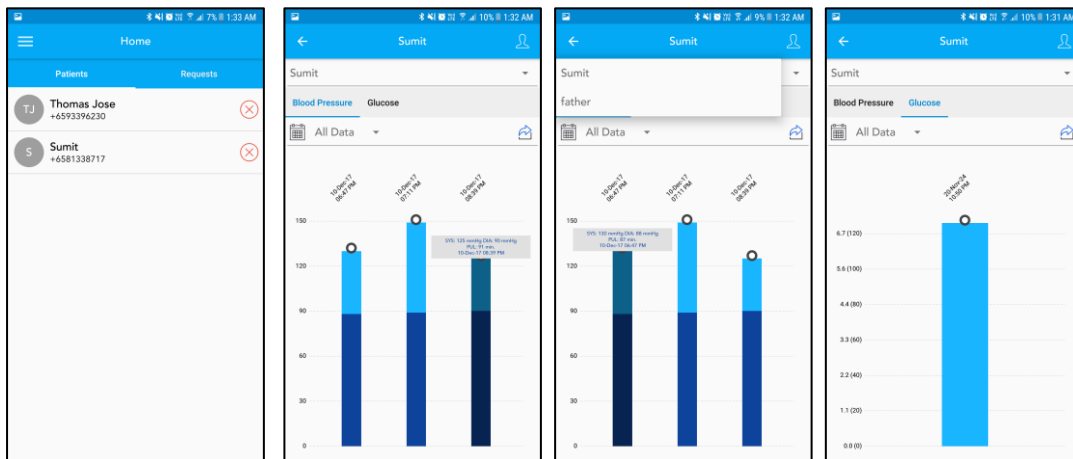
7% 1:33 AM
Home
Patients
Requests
TJ
Thomas Jose
+6593396230
S
Sumit
+6581338717

10% 1:32 AM
Sumit
Sumit
Blood Pressure
Glucose
All Data
10-Dec-17 06:47 PM
10-Dec-17 07:11 PM
10-Dec-17 08:39 PM
SYS: 125 mmHg DIA: 90 mmHg
PUL: 91 min.
10-Dec-17 08:39 PM
150
120
90
60
30
0

9% 1:32 AM
Sumit
Sumit
father
All Data
10-Dec-17 06:47 PM
10-Dec-17 07:11 PM
10-Dec-17 08:39 PM
SYS: 130 mmHg DIA: 88 mmHg
PUL: 87 min.
10-Dec-17 06:47 PM
150
120
90
60
30
0

10% 1:31 AM
Sumit
Sumit
Blood Pressure
Glucose
All Data
20-Nov-24 10:50 PM
6.7 (120)
5.6 (100)
4.4 (80)
3.3 (60)
2.2 (40)
1.1 (20)
0.0 (0)